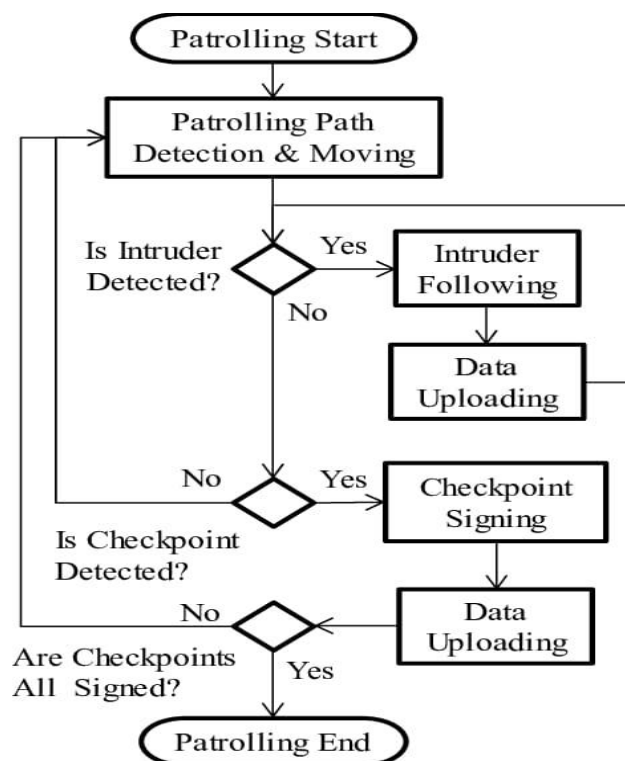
Patrolling Start

Patrolling Path Detection & Moving

Is Intruder Detected?

Yes

Intruder Following

No

Data Uploading

No

Yes

Checkpoint Signing

Is Checkpoint Detected?

No

Data Uploading

Are Checkpoints All Signed?

Yes

Patrolling End